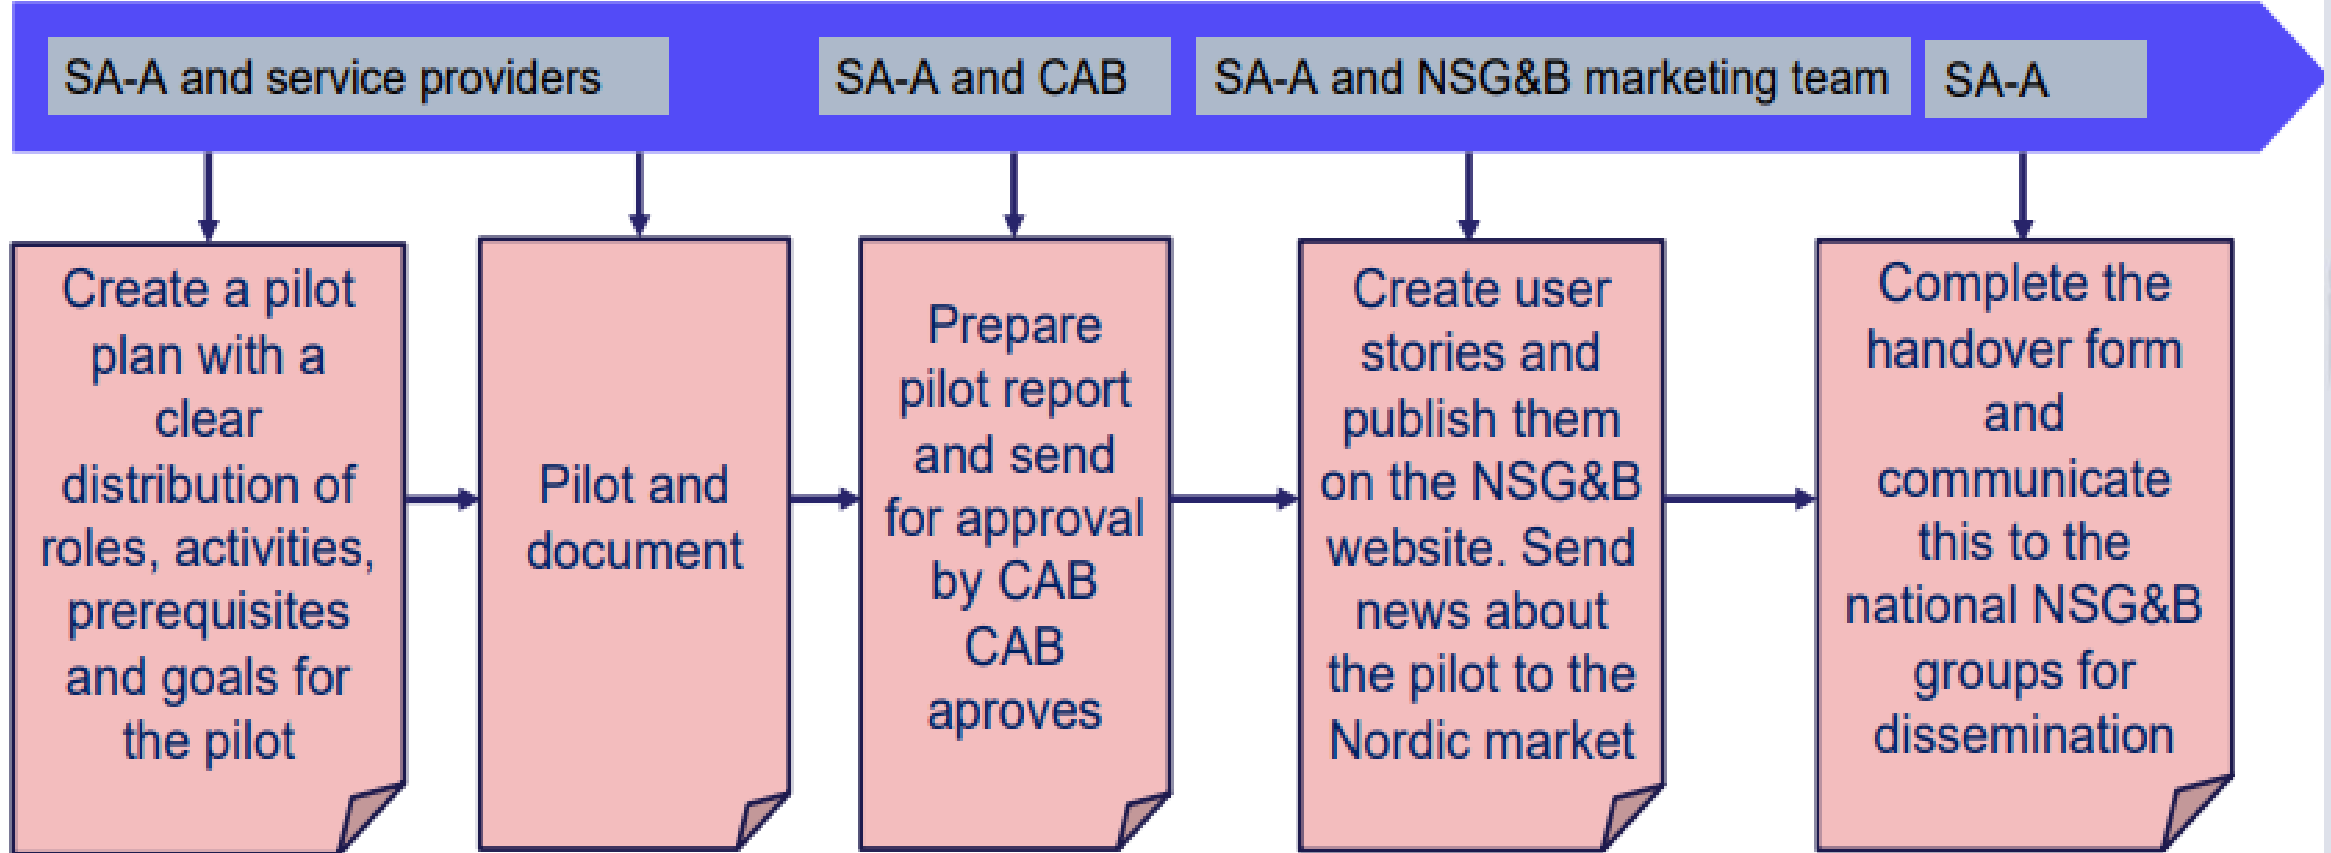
SA-A and service providers

SA-A and CAB

SA-A and NSG&B marketing team

SA-A

Create a pilot plan with a clear distribution of roles, activities, prerequisites and goals for the pilot

Pilot and document

Prepare pilot report and send for approval by CAB CAB aproves

Create user stories and publish them on the NSG&B website. Send news about the pilot to the Nordic market

Complete the handover form and communicate this to the national NSG&B groups for dissemination